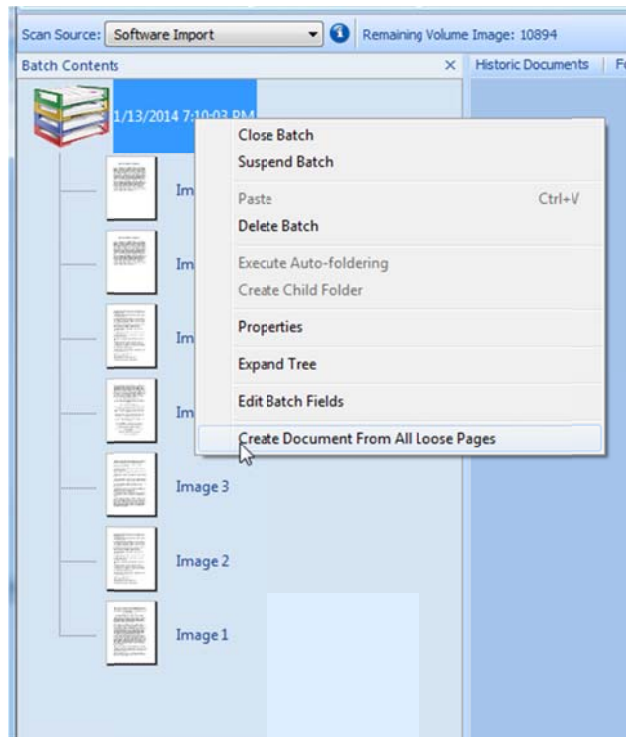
Scan Source: Software Import
Remaining Volume Image: 10894

Batch Contents
Historic Documents
F

1/13/2014 7:10:03 PM

Close Batch
Suspend Batch
Paste Ctrl+V
Delete Batch
Execute Auto-foldering
Create Child Folder
Properties
Expand Tree
Edit Batch Fields
Create Document From All Loose Pages

Im
Im
Im
Im
Image 3
Image 2
Image 1